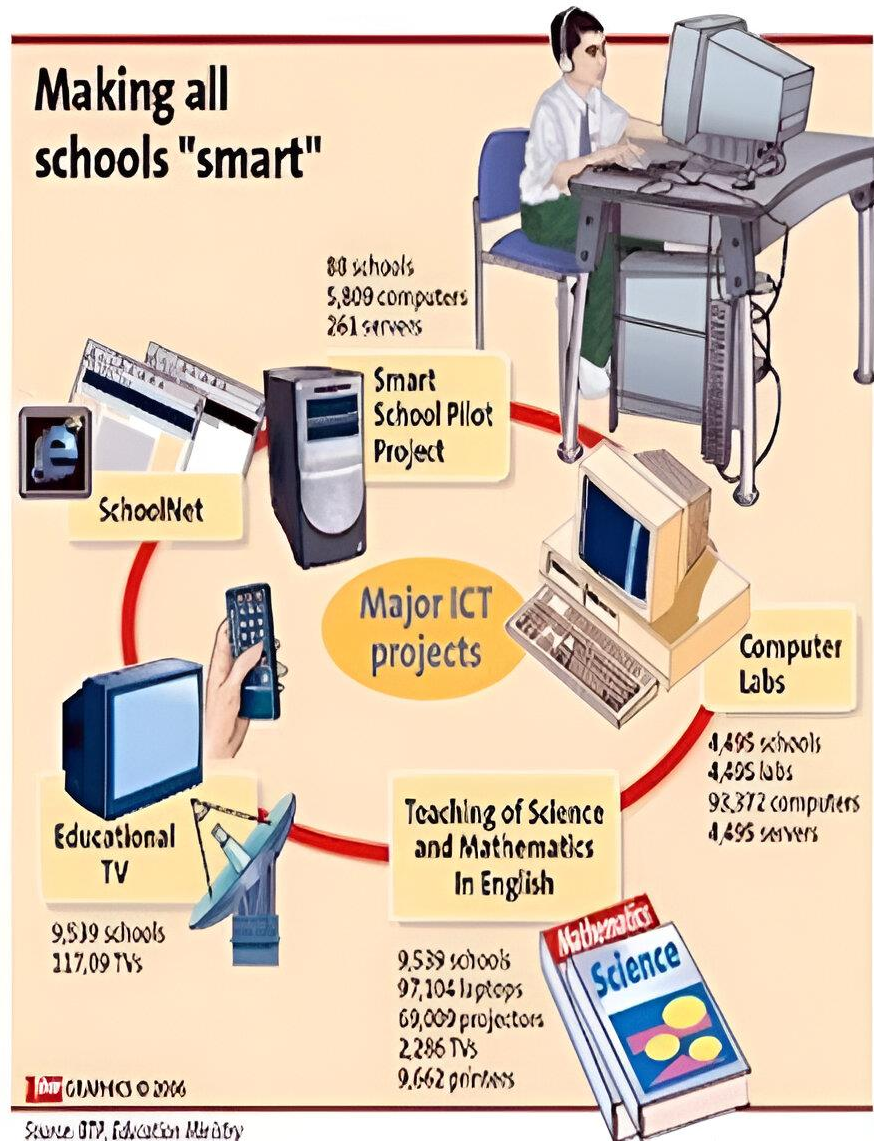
Making all schools "smart"

88 schools
5,809 computers
261 servers

Smart School Pilot Project

SchoolNet

Major ICT projects

Computer Labs

4,495 schools
4,495 labs
93,372 computers
4,495 servers

Teaching of Science and Mathematics In English

9,539 schools
97,104 laptops
69,009 projectors
2,286 TVs
9,662 printers

Educational TV

9,539 schools
117,09 TVs

Mathematics
Science

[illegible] GRAPHICS © 2006

Source: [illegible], Education Ministry